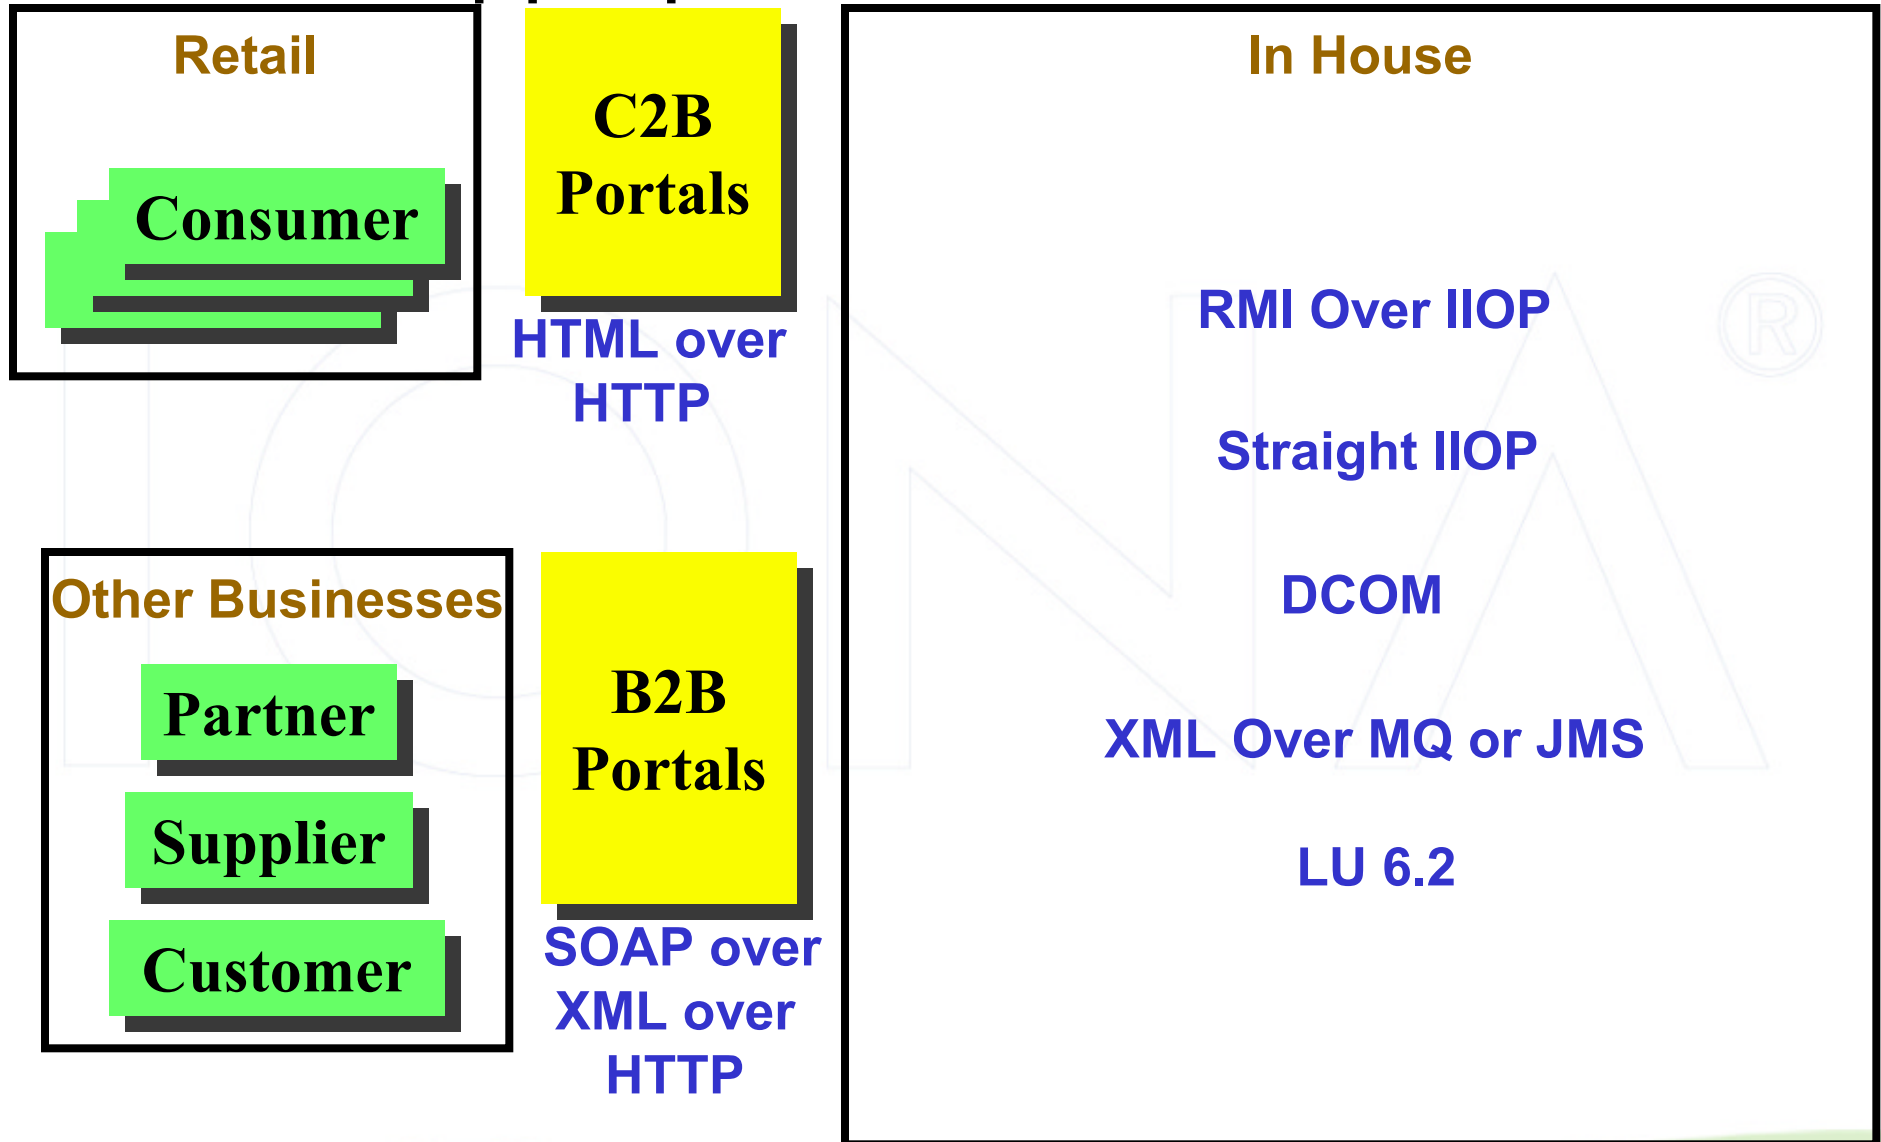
Retail

Consumer

C2B Portals

HTML over HTTP

In House

RMI Over IIOP

Straight IIOP

DCOM

XML Over MQ or JMS

LU 6.2

Other Businesses

Partner

Supplier

Customer

B2B Portals

SOAP over XML over HTTP